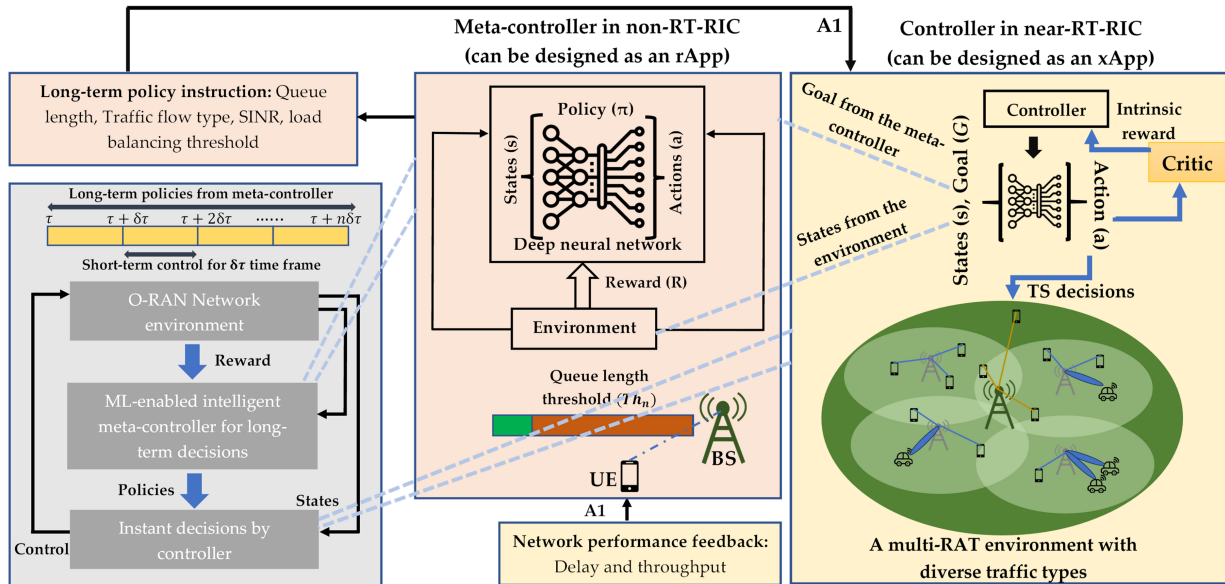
A1

Meta-controller in non-RT-RIC (can be designed as an rApp)

Controller in near-RT-RIC (can be designed as an xApp)

Long-term policy instruction: Queue length, Traffic flow type, SINR, load balancing threshold

Long-term policies from meta-controller

$\tau$ $\tau+\delta\tau$ $\tau+2\delta\tau$ ...... $\tau+n\delta\tau$

Short-term control for $\delta\tau$ time frame

O-RAN Network environment

Reward

ML-enabled intelligent meta-controller for long-term decisions

Policies

States

Instant decisions by controller

Control

Policy ($\pi$)

States (s)

Actions (a)

Deep neural network

Reward (R)

Environment

Queue length threshold ($Th_n$)

BS

UE

A1

Network performance feedback: Delay and throughput

Goal from the meta-controller

Controller

Intrinsic reward

Critic

States from the environment

States (s), Goal (G)

Action (a)

TS decisions

A multi-RAT environment with diverse traffic types